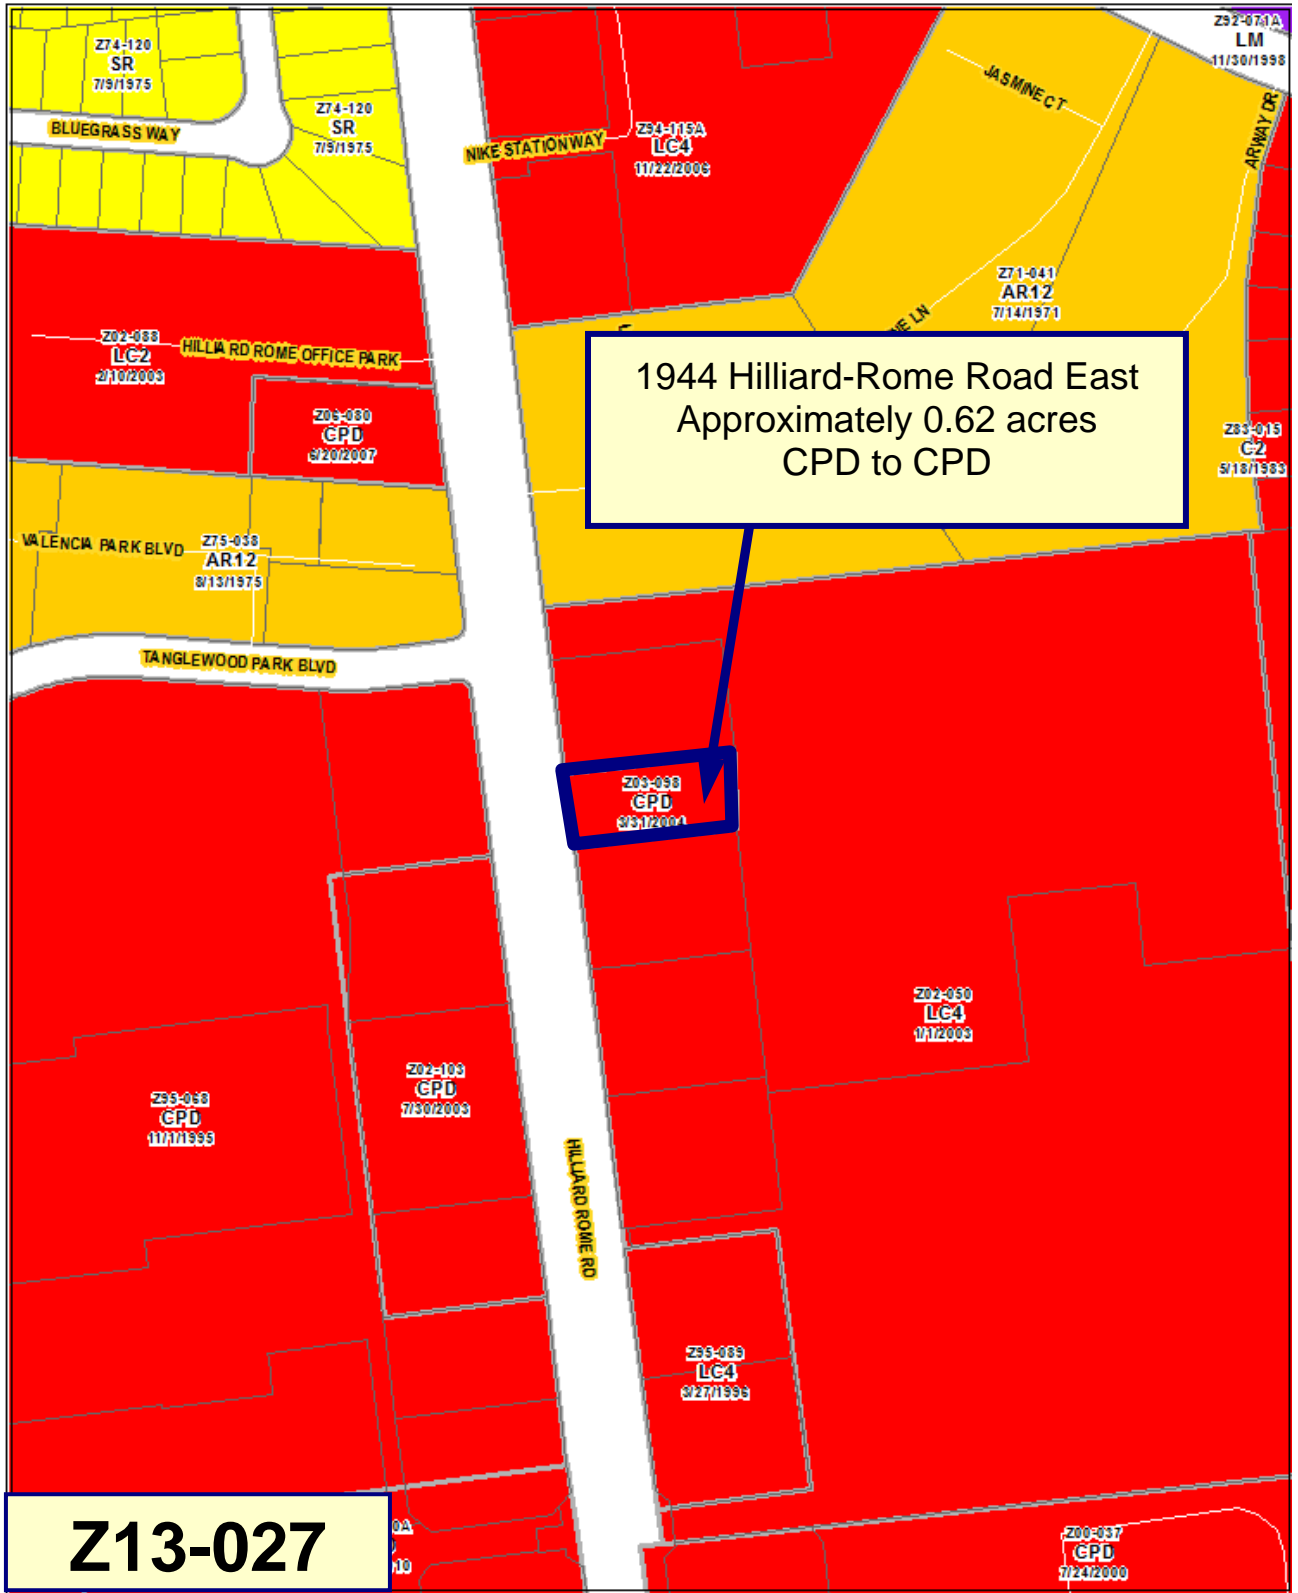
Z74-120
SR
7/9/1975

Z74-120
SR
7/9/1975

BLUEGRASS WAY

NIKE STATION WAY

Z94-115A
LC4
11/22/2006

JASMINE CT

Z92-071A
LM
11/30/1998

AIRWAY DR

Z71-041
AR12
7/14/1971

Z02-088
LC2
2/10/2003

HILLIA RD ROME OFFICE PARK

Z06-080
CPD
6/20/2007

1944 Hilliard-Rome Road East
Approximately 0.62 acres
CPD to CPD

Z83-015
C2
5/18/1983

VALENCIA PARK BLVD

Z75-038
AR12
8/13/1975

TANGLEWOOD PARK BLVD

Z03-038
CPD
8/31/2004

Z02-050
LC4
1/1/2003

Z95-058
CPD
11/1/1995

Z02-103
CPD
7/30/2003

HILLIARD ROME RD

Z95-089
LC4
3/27/1996

Z13-027

Z00-037
CPD
7/24/2000